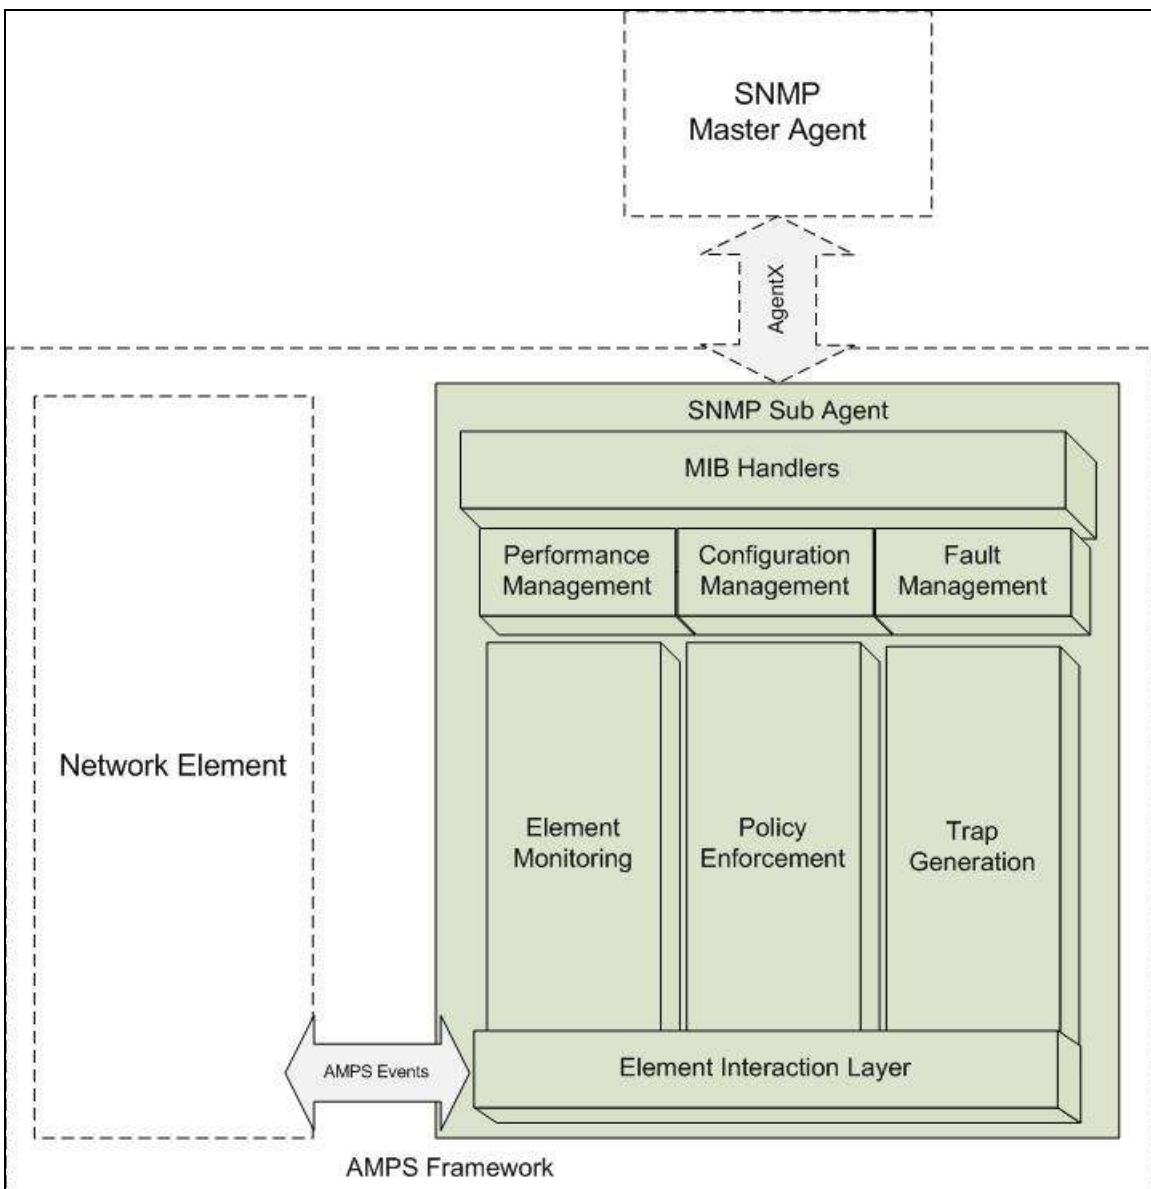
SNMP Master Agent

AgentX

SNMP Sub Agent

MIB Handlers

Performance Management

Configuration Management

Fault Management

Network Element

Element Monitoring

Policy Enforcement

Trap Generation

AMPS Events

Element Interaction Layer

AMPS Framework